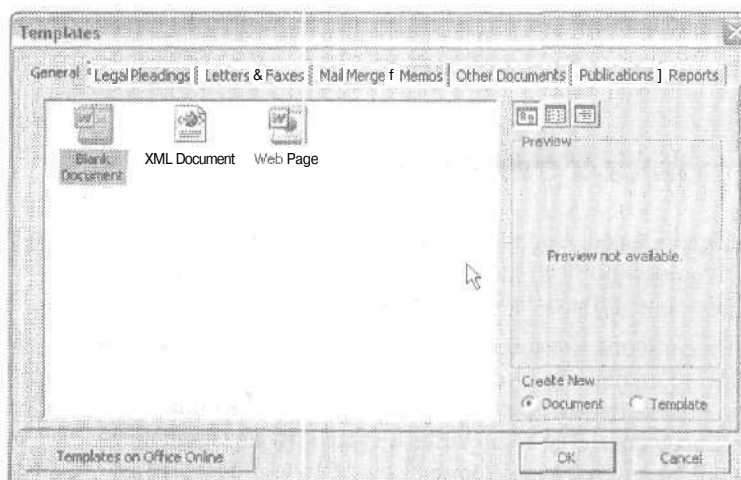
Templates

General | Legal Pleadings | Letters & Faxes | Mail Merge | Memos | Other Documents | Publications | Reports

Blank Document

XML Document

Web Page

Preview

Preview not available.

Create New

Document

Template

Templates on Office Online

OK

Cancel